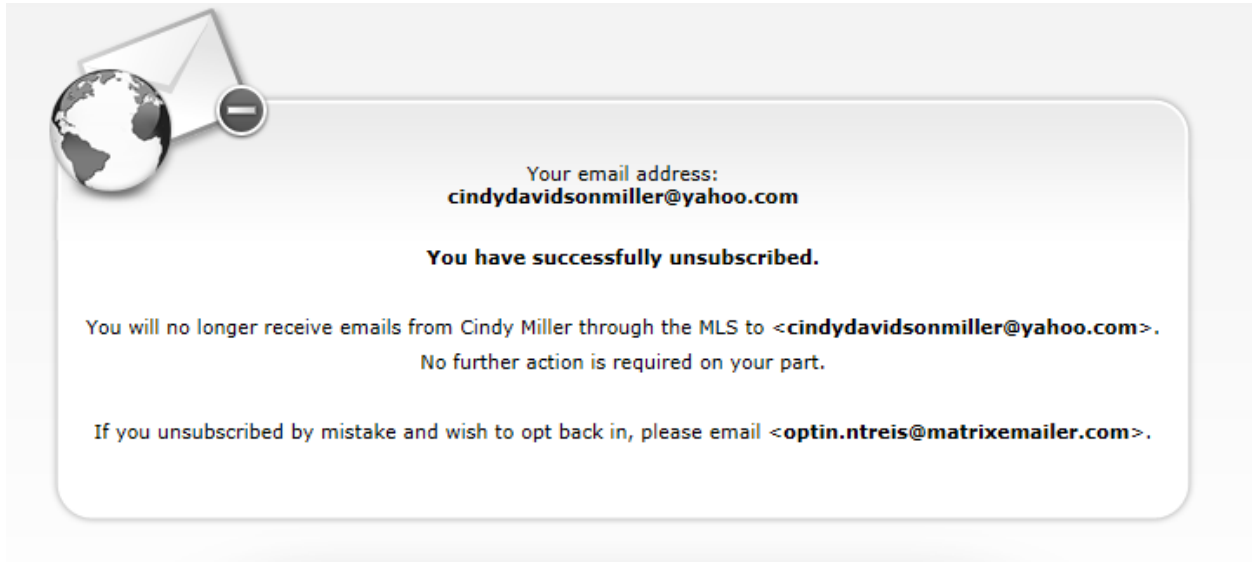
Your email address:
cindydavidsonmiller@yahoo.com

You have successfully unsubscribed.

You will no longer receive emails from Cindy Miller through the MLS to <cindydavidsonmiller@yahoo.com>.
No further action is required on your part.

If you unsubscribed by mistake and wish to opt back in, please email <optin.ntreis@matrixemailer.com>.